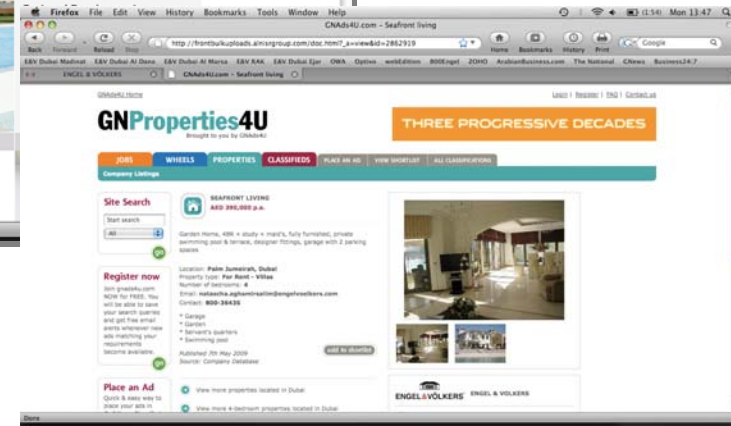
Firefox File Edit View History Bookmarks Tools Window Help

(1:54) Mon 13:47

CNAds4U.com - Seafront living

Back Forward Reload Stop http://frontbulkuploads.alnisrgroup.com/doc.html?_a=view&id=2862919 Home Bookmarks History Print Google

E&V Dubai Madinat E&V Dubai Al Dana E&V Dubai Al Marsa E&V RAK E&V Dubai Ejar OWA Optivo webEdition 800Engel ZOHO ArabianBusiness.com The National CNews Business24/7

ENGEL & VÖLKERS CNAds4U.com - Seafront living

GNAds4U Home

Login | Register | FAQ | Contact us

GNProperties4U

Brought to you by GNAds4U

THREE PROGRESSIVE DECADES

JOBS WHEELS PROPERTIES CLASSIFIEDS PLACE AN AD VIEW SHORTLIST ALL CLASSIFICATIONS

Company Listings

Site Search

Start search

All

go

Register now

Join gnads4u.com NOW for FREE. You will be able to save your search queries and get free email alerts whenever new ads matching your requirements become available.

go

Place an Ad

Quick & easy way to place your ads in

SEAFRONT LIVING

AED 390,000 p.a.

Garden Home, 4BR + study + maid's, fully furnished, private swimming pool & terrace, designer fittings, garage with 2 parking spaces

Location: Palm Jumeirah, Dubai
Property type: For Rent - Villas
Number of bedrooms: 4
Email: natascha.aghamirsalim@engelvoelkers.com
Contact: 800-36435

* Garage
* Garden
* Servant's quarters
* Swimming pool

Published 7th May 2009
Source: Company Database

add to shortlist

View more properties located in Dubai

View more 4-bedroom properties located in Dubai

ENGEL&VÖLKERS ENGEL & VOLKERS

Done